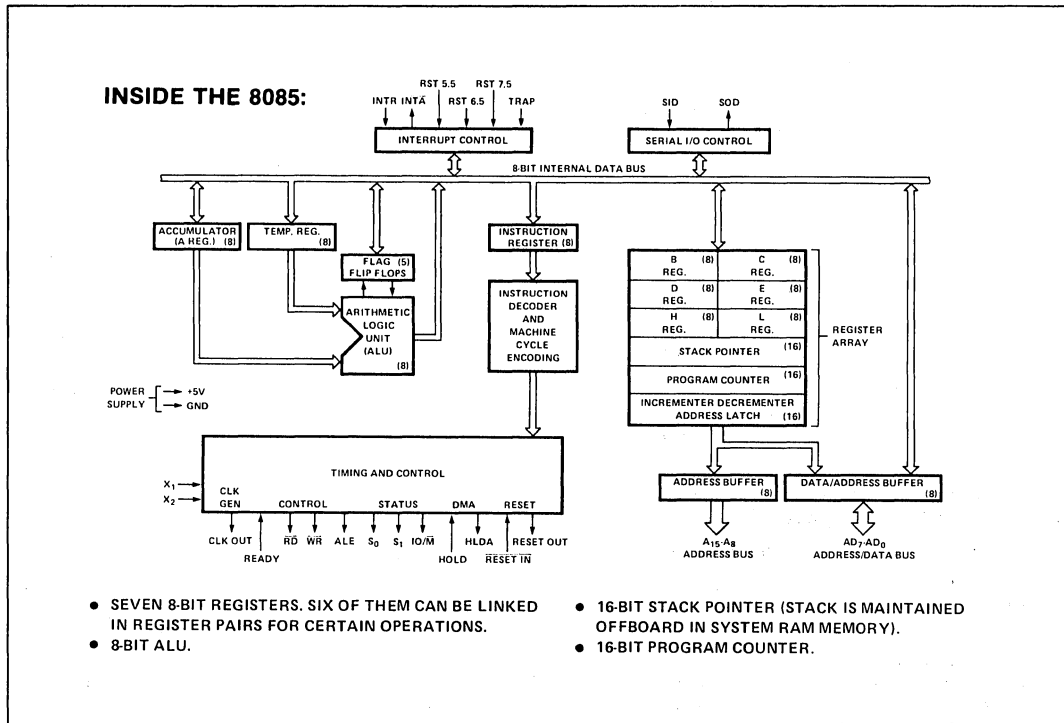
INSIDE THE 8085:

INTR INTA RST 5.5 RST 6.5 RST 7.5 TRAP

INTERRUPT CONTROL

SID SOD

SERIAL I/O CONTROL

8-BIT INTERNAL DATA BUS

ACCUMULATOR (A REG.) (8)

TEMP. REG. (8)

FLAG (5) FLIP FLOPS

ARITHMETIC LOGIC UNIT (ALU) (8)

INSTRUCTION REGISTER (8)

INSTRUCTION DECODER AND MACHINE CYCLE ENCODING

| B REG. (8) | C REG. (8) |
|---|---|
| D REG. (8) | E REG. (8) |
| H REG. (8) | L REG. (8) |
| STACK POINTER (16) | |
| PROGRAM COUNTER (16) | |
| INCREMENTER DECREMENTER ADDRESS LATCH (16) | |

REGISTER ARRAY

POWER SUPPLY → +5V → GND

TIMING AND CONTROL

$X_1$ $X_2$ CLK GEN

CONTROL STATUS DMA RESET

CLK OUT READY $\overline{RD}$ $\overline{WR}$ ALE $S_0$ $S_1$ IO/$\overline{M}$ HOLD HLDA $\overline{RESET\ IN}$ RESET OUT

ADDRESS BUFFER (8)

DATA/ADDRESS BUFFER (8)

$A_{15}$-$A_8$ ADDRESS BUS

$AD_7$-$AD_0$ ADDRESS/DATA BUS

• SEVEN 8-BIT REGISTERS. SIX OF THEM CAN BE LINKED IN REGISTER PAIRS FOR CERTAIN OPERATIONS.
• 8-BIT ALU.
• 16-BIT STACK POINTER (STACK IS MAINTAINED OFFBOARD IN SYSTEM RAM MEMORY).
• 16-BIT PROGRAM COUNTER.